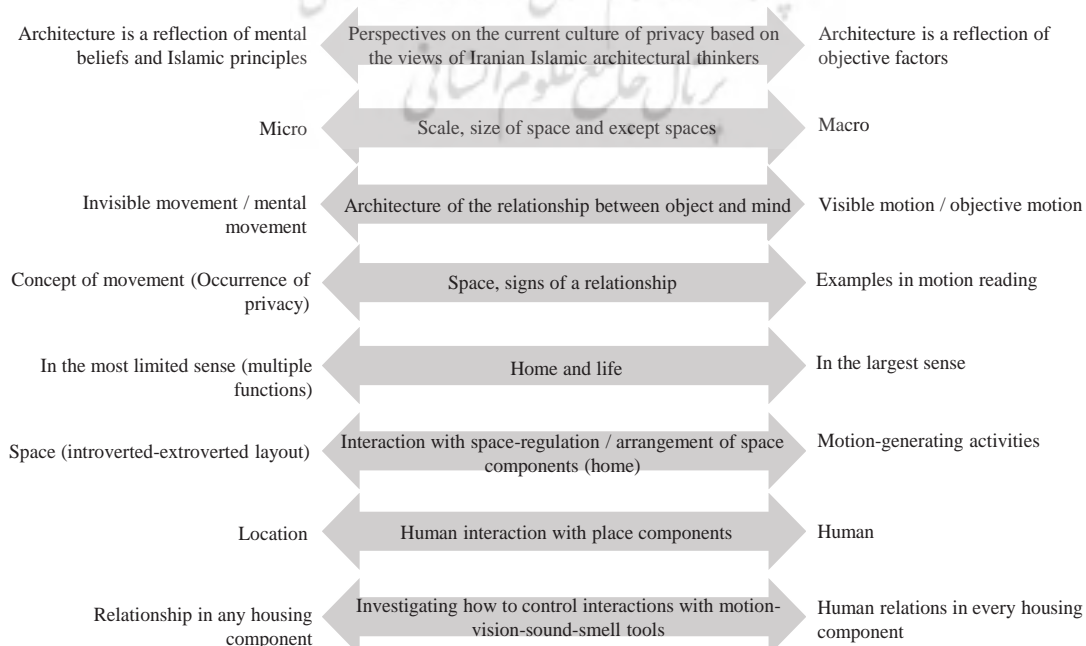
Architecture is a reflection of mental beliefs and Islamic principles

Perspectives on the current culture of privacy based on the views of Iranian Islamic architectural thinkers

Architecture is a reflection of objective factors

Micro

Scale, size of space and except spaces

Macro

Invisible movement / mental movement

Architecture of the relationship between object and mind

Visible motion / objective motion

Concept of movement (Occurrence of privacy)

Space, signs of a relationship

Examples in motion reading

In the most limited sense (multiple functions)

Home and life

In the largest sense

Space (introverted-extroverted layout)

Interaction with space-regulation / arrangement of space components (home)

Motion-generating activities

Location

Human interaction with place components

Human

Relationship in any housing component

Investigating how to control interactions with motion-vision-sound-smell tools

Human relations in every housing component